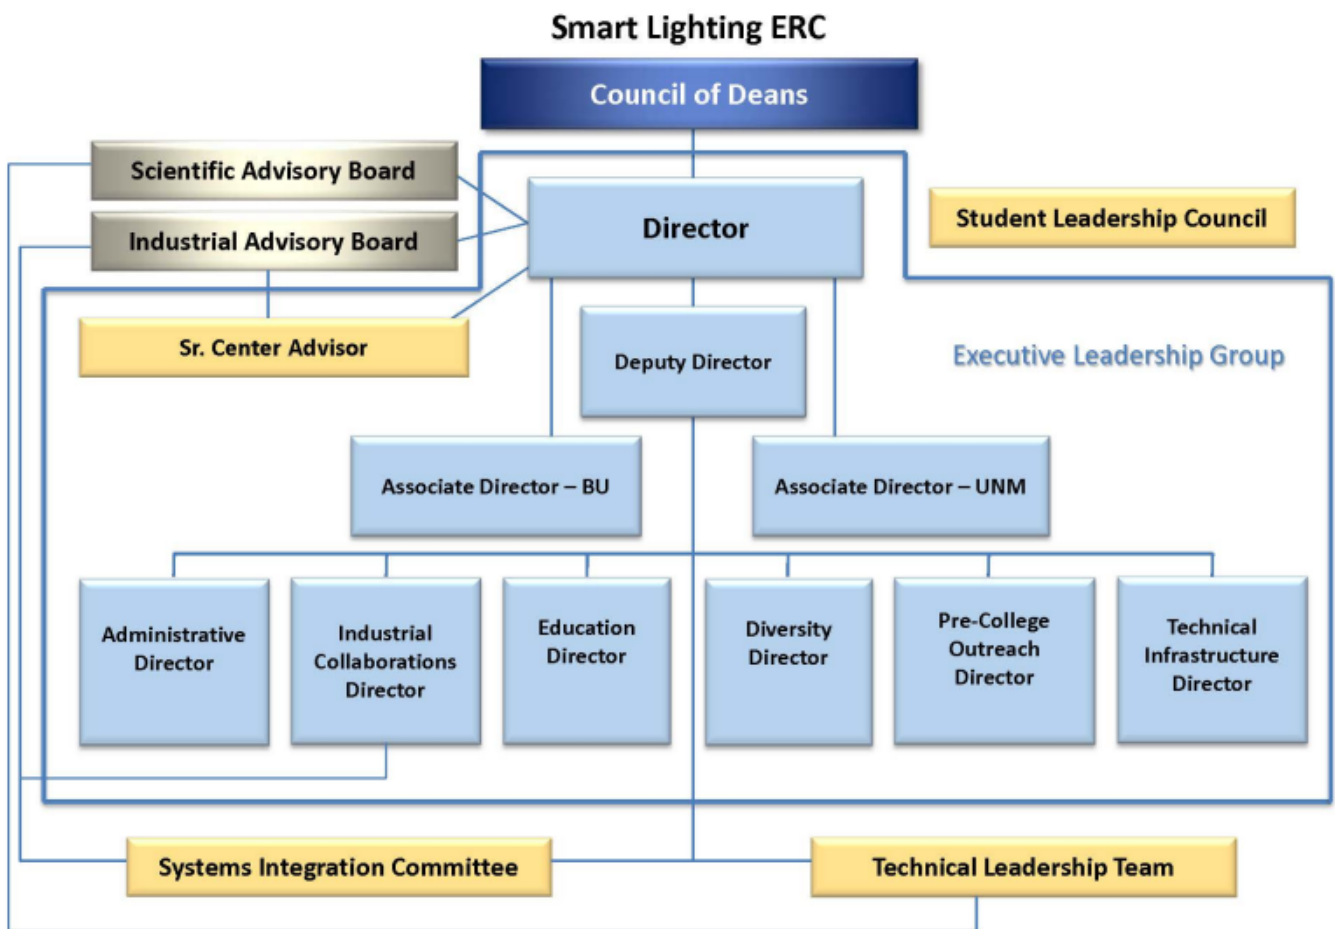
Smart Lighting ERC

Council of Deans

Scientific Advisory Board

Industrial Advisory Board

Director

Student Leadership Council

Sr. Center Advisor

Deputy Director

Executive Leadership Group

Associate Director – BU

Associate Director – UNM

Administrative Director

Industrial Collaborations Director

Education Director

Diversity Director

Pre-College Outreach Director

Technical Infrastructure Director

Systems Integration Committee

Technical Leadership Team